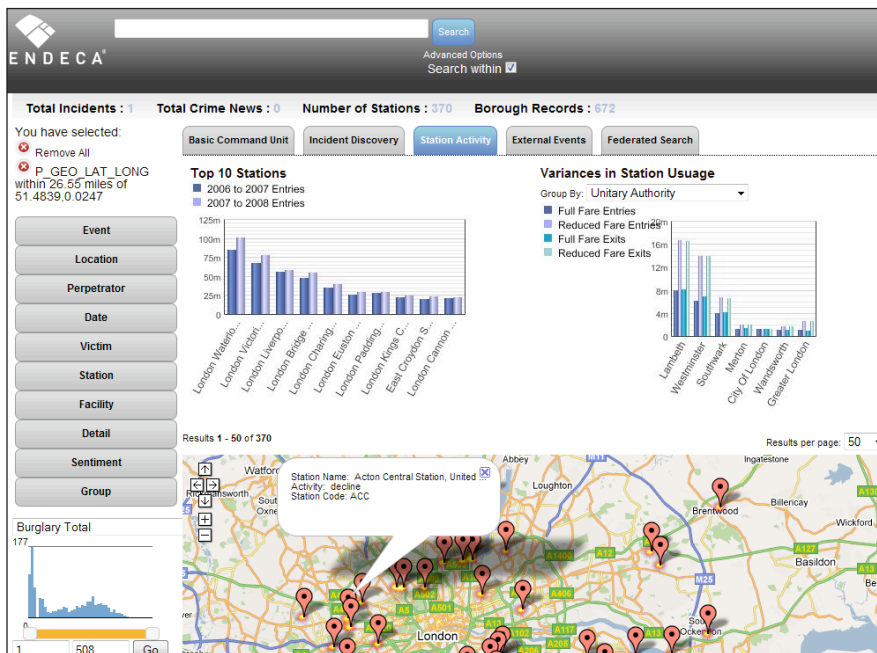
ENDECA

Search

Advanced Options

Search within

Total Incidents : 1 Total Crime News : 0 Number of Stations : 370 Borough Records : 672

You have selected:

Remove All

P_GEO_LAT_LONG within 26.55 miles of 51.4839,0.0247

Event

Location

Perpetrator

Date

Victim

Station

Facility

Detail

Sentiment

Group

Burglary Total

177

1

508

Go

Basic Command Unit | Incident Discovery | Station Activity | External Events | Federated Search

Top 10 Stations

2006 to 2007 Entries

2007 to 2008 Entries

125m

100m

75m

50m

25m

0m

London Waterlo...
London Victori...
London Liverpo...
London Bridge ...
London Charing...
London Euston ...
London Padding...
London Kings C...
East Croydon S...
London Cannon ...

Variances in Station Usage

Group By: Unitary Authority

Full Fare Entries

Reduced Fare Entries

Full Fare Exits

Reduced Fare Exits

20m

16m

12m

8m

4m

0m

Lambeth
Westminster
Southwark
Merton
City Of London
Wandsworth
Greater London

Results 1 - 50 of 370

Results per page: 50

Station Name: Acton Central Station, United
Activity: decline
Station Code: ACC

Watford

Rickmansworth

Abbey

Loughton

Ingatestone

Brentwood

Billericay

Wickford

Basildon

London

Ockendon

A1400

A12

A406

A127

A13

M25

A5

A502

A1302

A117

A206

M11